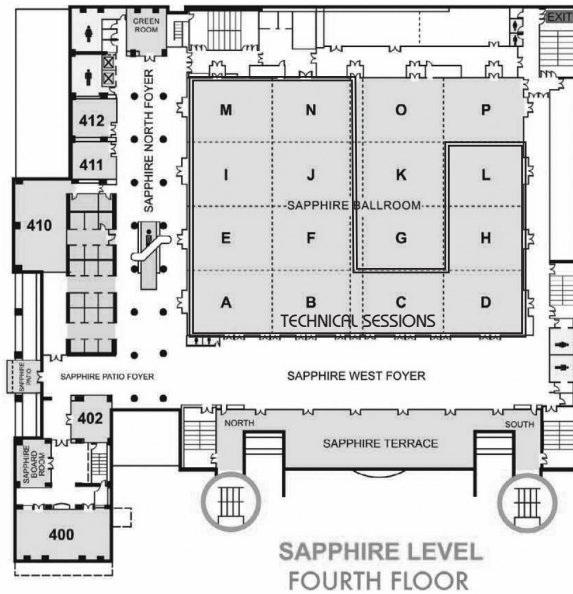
GREEN ROOM

EXIT

412

411

410

SAPPHIRE NORTH FOYER

M N O P

I J K L

SAPPHIRE BALLROOM

E F G H

A B C D

TECHNICAL SESSIONS

SAPPHIRE PATIO

SAPPHIRE PATIO FOYER

SAPPHIRE WEST FOYER

402

SAPPHIRE BOARD ROOM

NORTH

SAPPHIRE TERRACE

SOUTH

400

SAPPHIRE LEVEL
FOURTH FLOOR